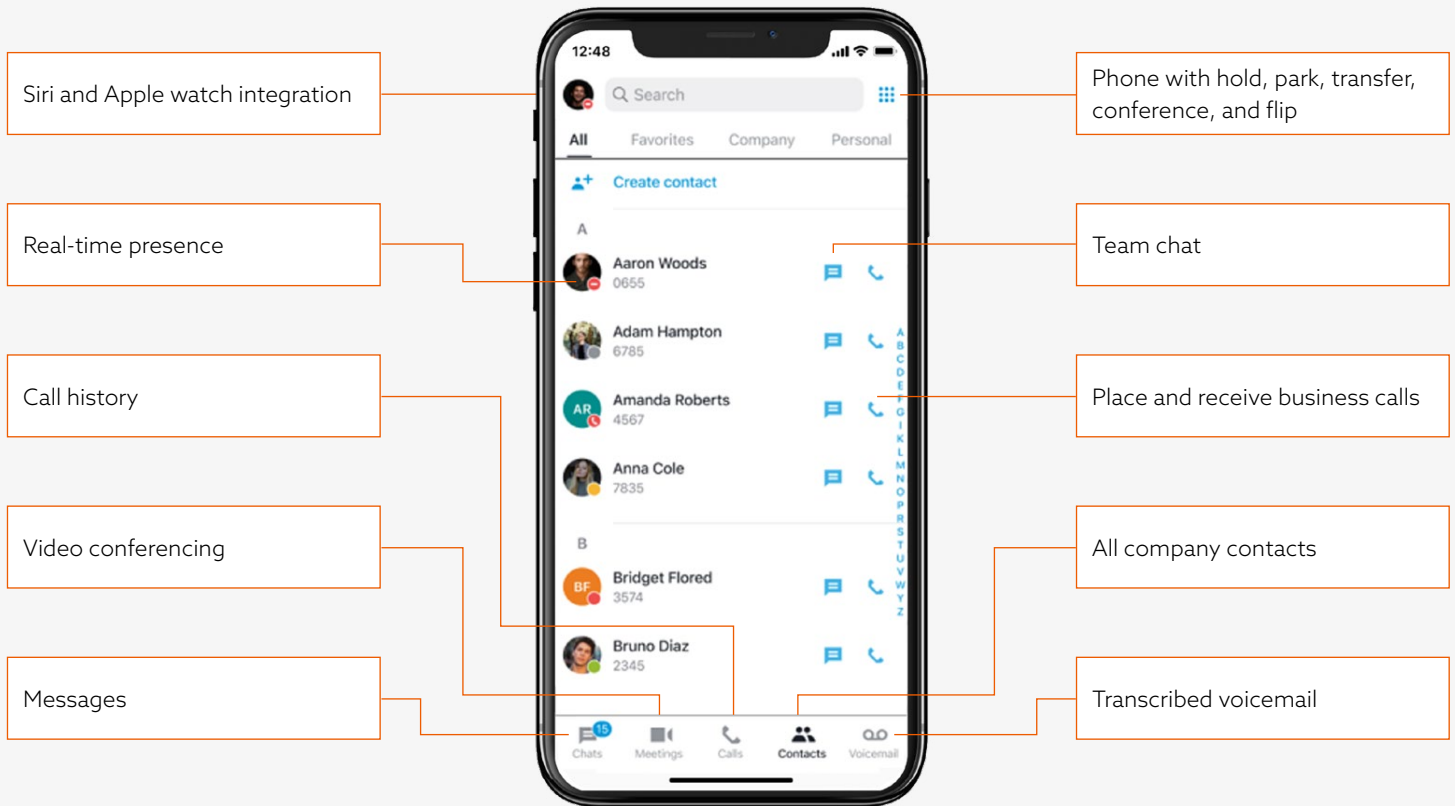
Siri and Apple watch integration

Real-time presence

Call history

Video conferencing

Messages

12:48

Search

All Favorites Company Personal

Create contact

A

Aaron Woods
0655

Adam Hampton
6785

AR
Amanda Roberts
4567

Anna Cole
7835

B

BF
Bridget Flored
3574

Bruno Diaz
2345

A B C D E F G I K L M N O P R S T U V W Y Z

15
Chats Meetings Calls Contacts Voicemail

Phone with hold, park, transfer, conference, and flip

Team chat

Place and receive business calls

All company contacts

Transcribed voicemail